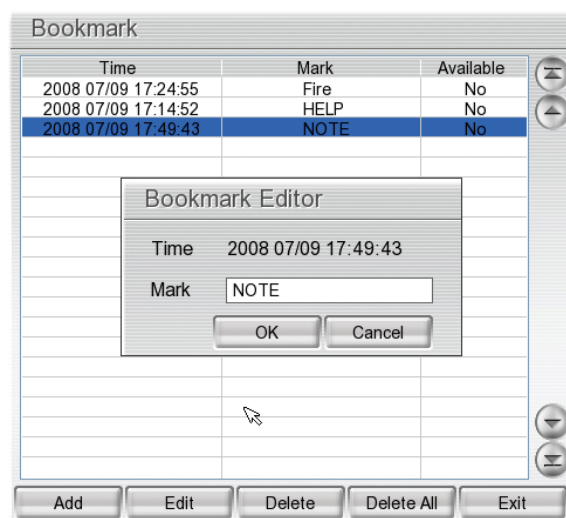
Bookmark

| Time | Mark | Available |
|---|---|---|
| 2008 07/09 17:24:55 | Fire | No |
| 2008 07/09 17:14:52 | HELP | No |
| 2008 07/09 17:49:43 | NOTE | No |

Bookmark Editor

Time 2008 07/09 17:49:43

Mark NOTE

OK Cancel

Add Edit Delete Delete All Exit